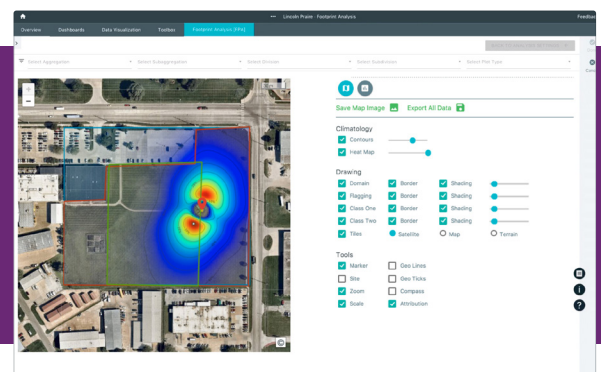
Lincoln Prairie · Footprint Analysis

Feedba

Overview Dashboards Data Visualization Toolbox Footprint Analysis [FPA]

Select Aggregation Select Subaggregation Select Division Select Subdivision Select Plot Type

Save Map Image Export All Data

Climatology

Contours

Heat Map

Drawing

Domain Border Shading

Flagging Border Shading

Class One Border Shading

Class Two Border Shading

Tiles Satellite Map Terrain

Tools

Marker Geo Lines

Site Geo Ticks

Zoom Compass

Scale Attribution